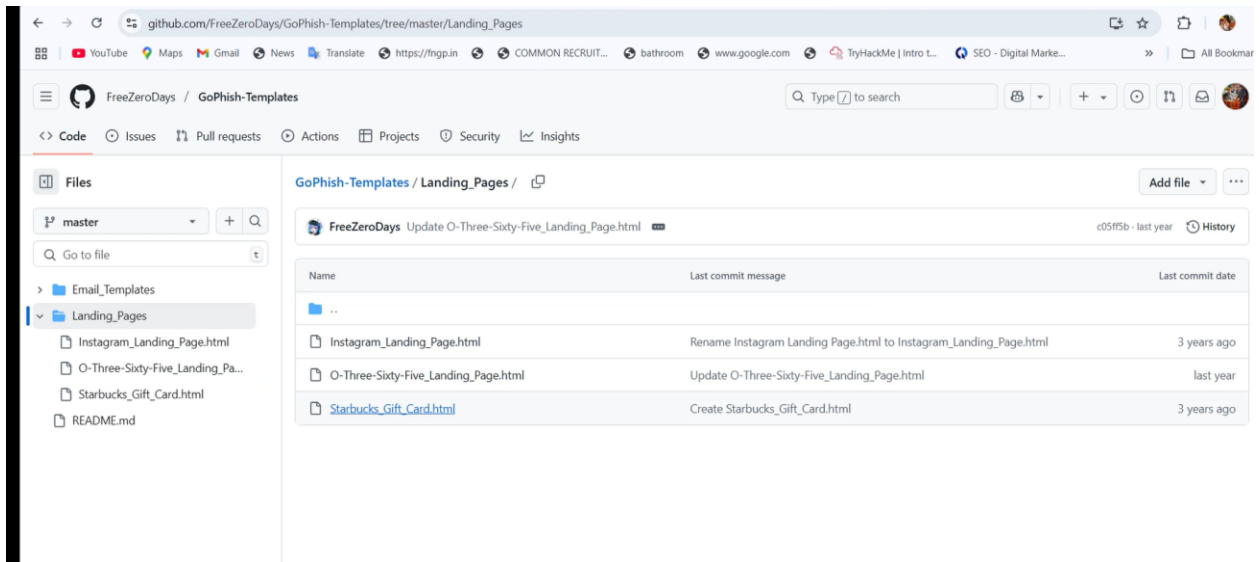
github.com/FreeZeroDays/GoPhish-Templates/tree/master/Landing_Pages

YouTube Maps Gmail News Translate https://fngp.in COMMON RECRUIT... bathroom www.google.com TryHackMe | Intro t... SEO - Digital Marke... » All Bookmar

FreeZeroDays / GoPhish-Templates

Type / to search

Code Issues Pull requests Actions Projects Security Insights

Files

master

Go to file

Email_Templates
Landing_Pages
Instagram_Landing_Page.html
O-Three-Sixty-Five_Landing_Pa...
Starbucks_Gift_Card.html
README.md

GoPhish-Templates / Landing_Pages /

Add file

FreeZeroDays Update O-Three-Sixty-Five_Landing_Page.html

c05ff5b · last year History

| Name | Last commit message | Last commit date |
|---|---|---|
| .. | | |
| Instagram_Landing_Page.html | Rename Instagram Landing Page.html to Instagram_Landing_Page.html | 3 years ago |
| O-Three-Sixty-Five_Landing_Page.html | Update O-Three-Sixty-Five_Landing_Page.html | last year |
| Starbucks_Gift_Card.html | Create Starbucks_Gift_Card.html | 3 years ago |